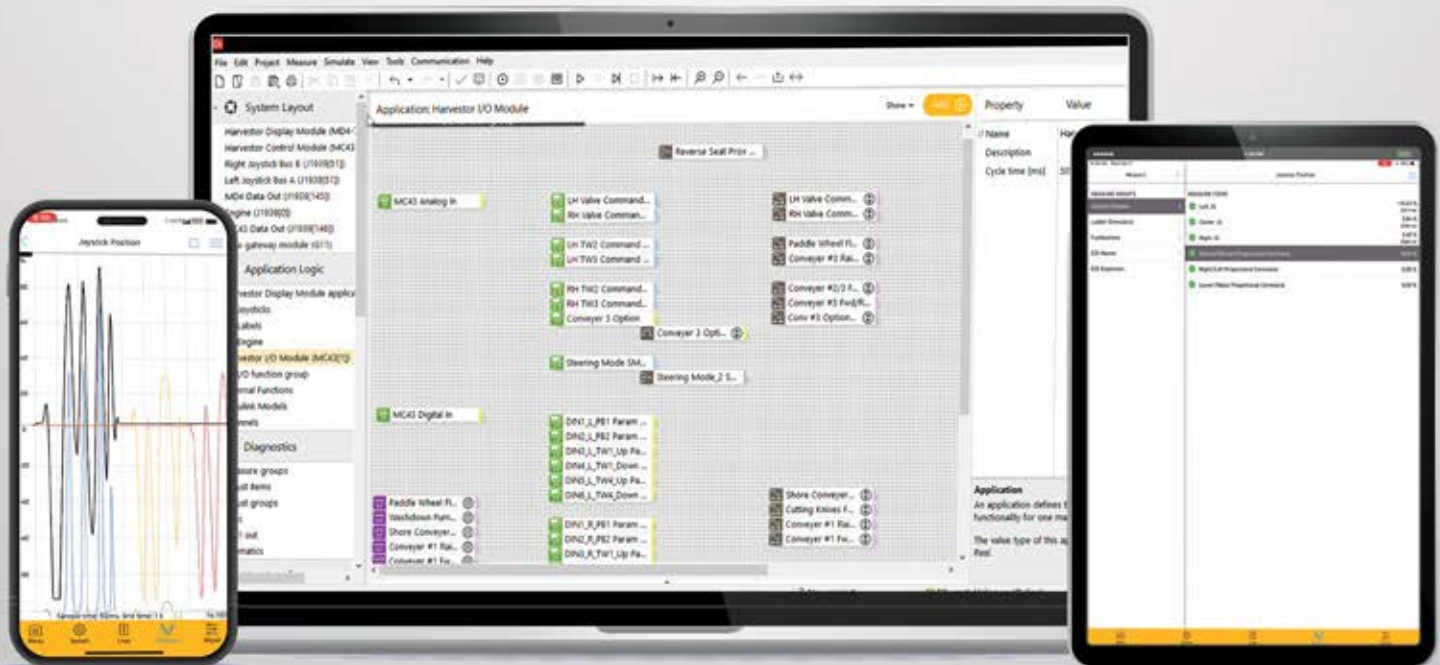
File Edit Project Measure Simulate View Tools Communication Help

System Layout

Harvestor Display Module (MD4-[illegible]
Harvestor Control Module (MC4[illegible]
Right Joystick Bus B (J1939[S1])
Left Joystick Bus A (J1939[S2])
MD4 Data Out (J1939[140])
Engine (J1939[0])
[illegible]43 Data Out (J1939[148])
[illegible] gateway module (611)

Application Logic

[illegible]rvestor Display Module applic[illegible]
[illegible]oysticks
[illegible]abels
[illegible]ngine
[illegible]rvestor I/O Module (MC43[1])
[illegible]/O function group
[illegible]rnal Functions
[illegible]ulink Models
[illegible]nels

Diagnostics

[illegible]asure groups
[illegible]ult items
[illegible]ult groups
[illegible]
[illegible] init
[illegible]matics

Application: Harvestor I/O Module

Show

Property
Value

Name
Har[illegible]
Description
Cycle time [ms]
50

Reverse Seat Prox ...
MC43 Analog In
LH Valve Command...
RH Valve Comman...
LH Valve Comm...
RH Valve Comm...
LH TW2 Command ...
LH TW3 Command ...
Paddle Wheel Fl...
Conveyer #3 Rai...
RH TW2 Command...
RH TW3 Command...
Conveyer 3 Option
Conveyer #2/3 F...
Conveyer #3 Fwd/R...
Conv #3 Option...
Conveyer 3 Opti...
Steering Mode SM...
Steering Mode_2 S...
MC43 Digital In
DIN1_L_PB1 Param ...
DIN2_L_PB2 Param ...
DIN3_L_TW1_Up Pa...
DIN4_L_TW1_Down ...
DIN5_L_TW4_Up Pa...
DIN6_L_TW4_Down ...
Paddle Wheel Fl...
Washdown Pum...
Shore Conveyer...
Conveyer #1 Rai...
Conveyer #1 Fw...
DIN1_R_PB1 Param ...
DIN2_R_PB2 Param ...
DIN3_R_TW1_Up Pa...
Shore Conveyer...
Cutting Knives F...
Conveyer #1 Rai...
Conveyer #1 Fw...

Application
An application defines t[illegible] functionality for one ma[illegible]
The value type of this ap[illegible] Real.

Joystick Position

Sample time: 50ms, limit time: 1 s
Menu
System
Logs
Monitors
More